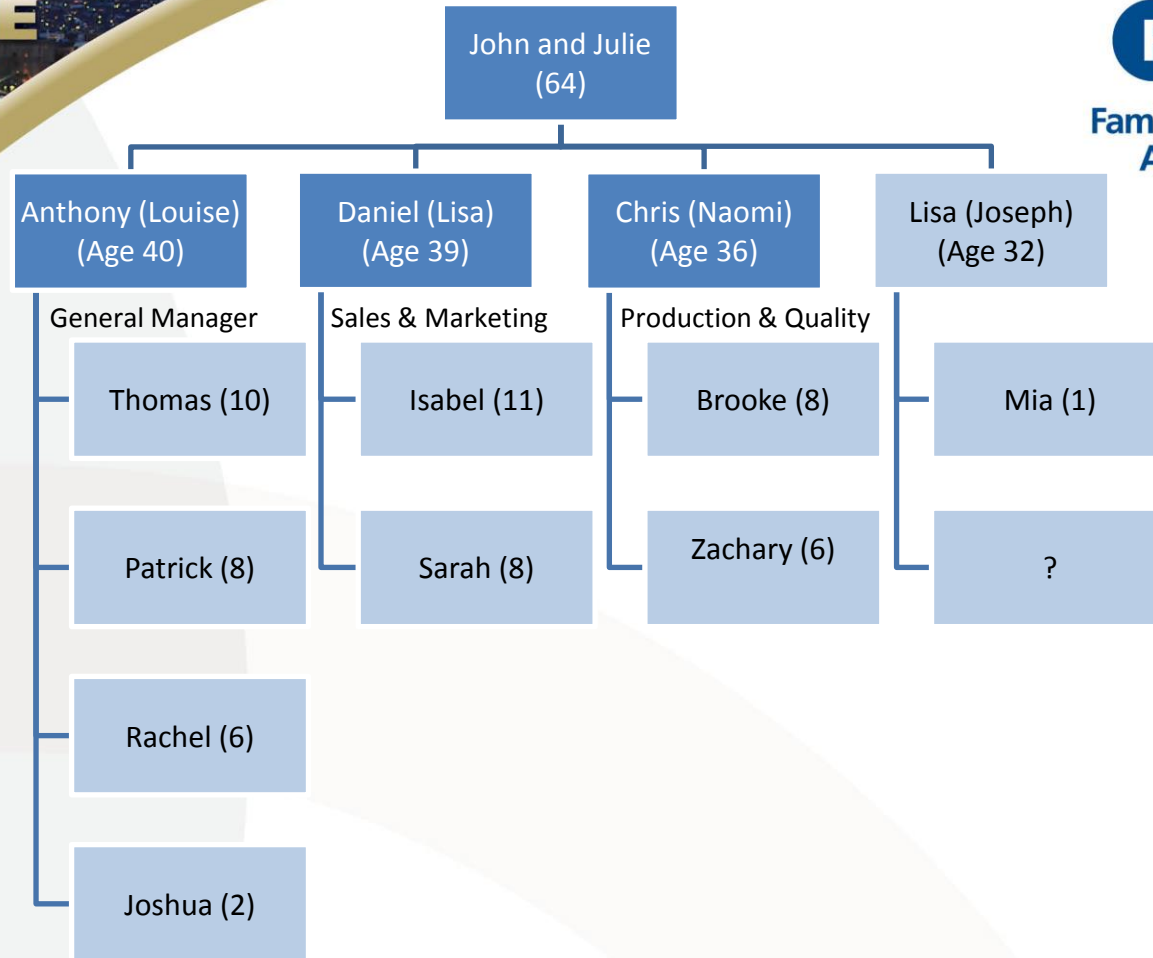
John and Julie (64)

Anthony (Louise) (Age 40)
General Manager
Thomas (10)
Patrick (8)
Rachel (6)
Joshua (2)

Daniel (Lisa) (Age 39)
Sales & Marketing
Isabel (11)
Sarah (8)

Chris (Naomi) (Age 36)
Production & Quality
Brooke (8)
Zachary (6)

Lisa (Joseph) (Age 32)
Mia (1)
?

Fam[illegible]
A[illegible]